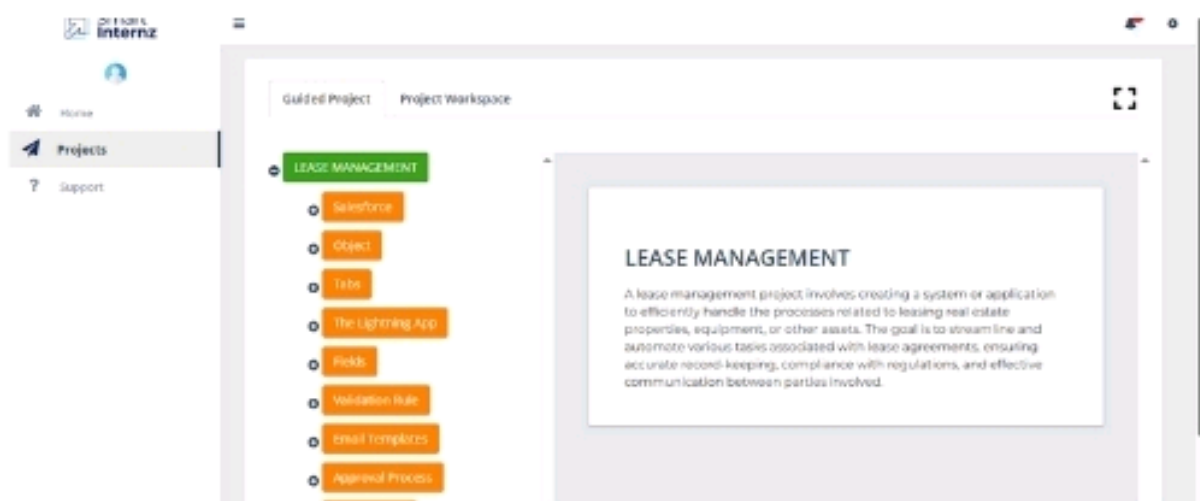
smart internz

Home

Projects

Support

Guided Project

Project Workspace

LEASE MANAGEMENT

Salesforce

Object

Tabs

The Lightning App

Fields

Validation Rule

Email Templates

Approval Process

LEASE MANAGEMENT

A lease management project involves creating a system or application to efficiently handle the processes related to leasing real estate properties, equipment, or other assets. The goal is to stream line and automate various tasks associated with lease agreements, ensuring accurate record-keeping, compliance with regulations, and effective communication between parties involved.